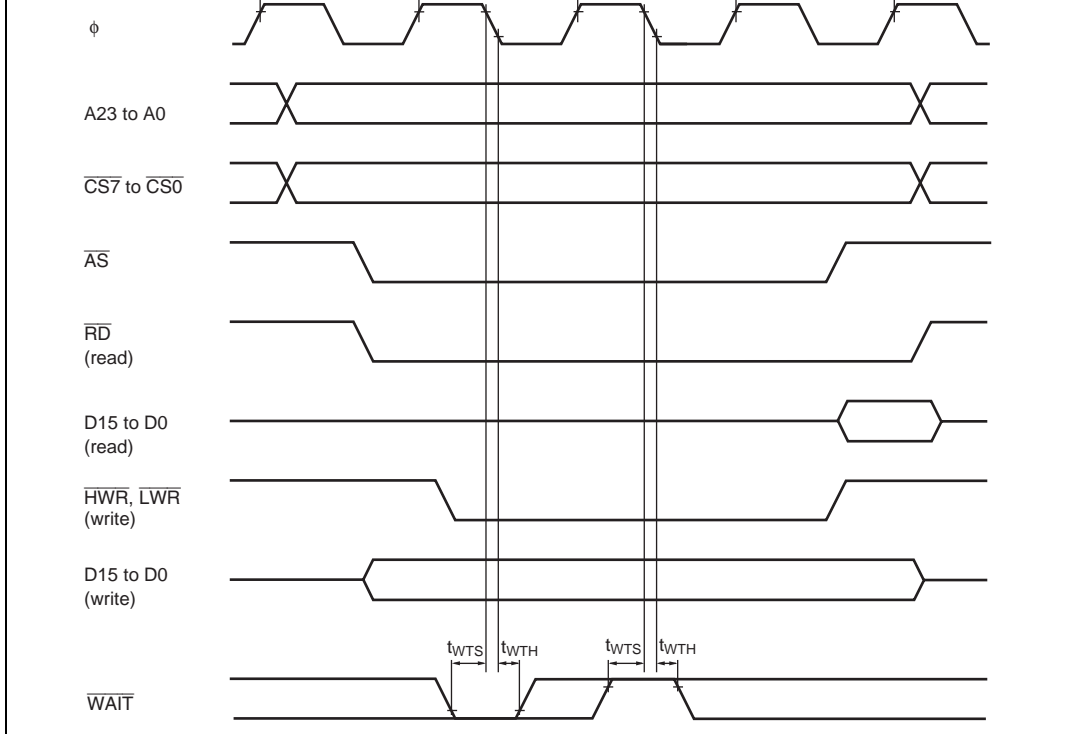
$\phi$

A23 to A0

$\overline{CS7}$ to $\overline{CS0}$

$\overline{AS}$

$\overline{RD}$
(read)

D15 to D0
(read)

$\overline{HWR}$, $\overline{LWR}$
(write)

D15 to D0
(write)

$t_{WTS}$ $t_{WTH}$ $t_{WTS}$ $t_{WTH}$

$\overline{WAIT}$